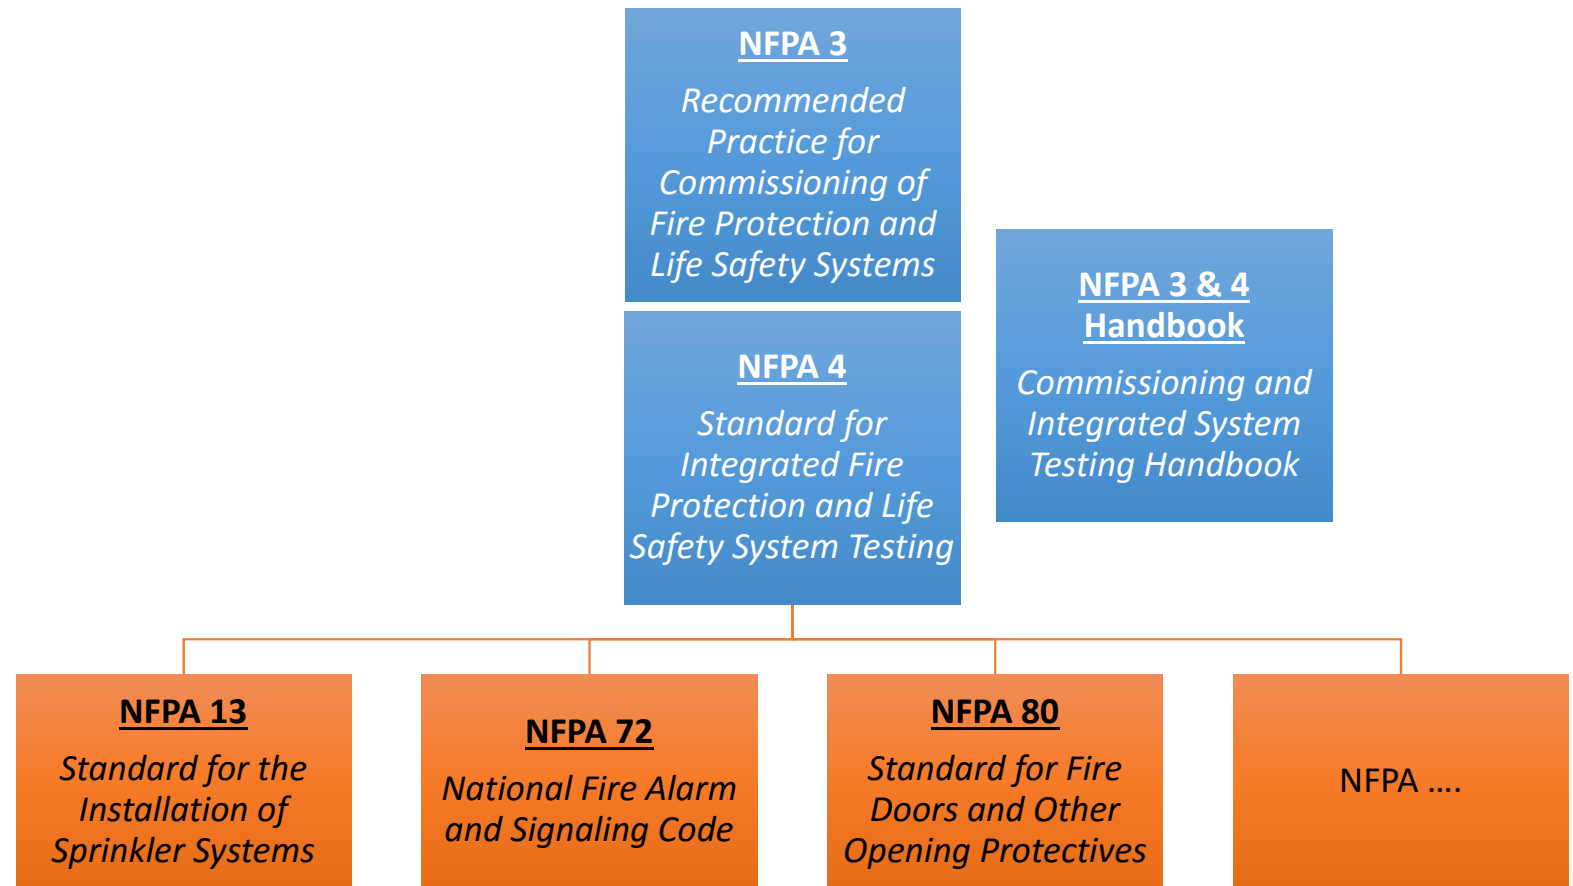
NFPA 3

Recommended Practice for Commissioning of Fire Protection and Life Safety Systems

NFPA 4

Standard for Integrated Fire Protection and Life Safety System Testing

NFPA 3 & 4 Handbook

Commissioning and Integrated System Testing Handbook

NFPA 13

Standard for the Installation of Sprinkler Systems

NFPA 72

National Fire Alarm and Signaling Code

NFPA 80

Standard for Fire Doors and Other Opening Protectives

NFPA ....